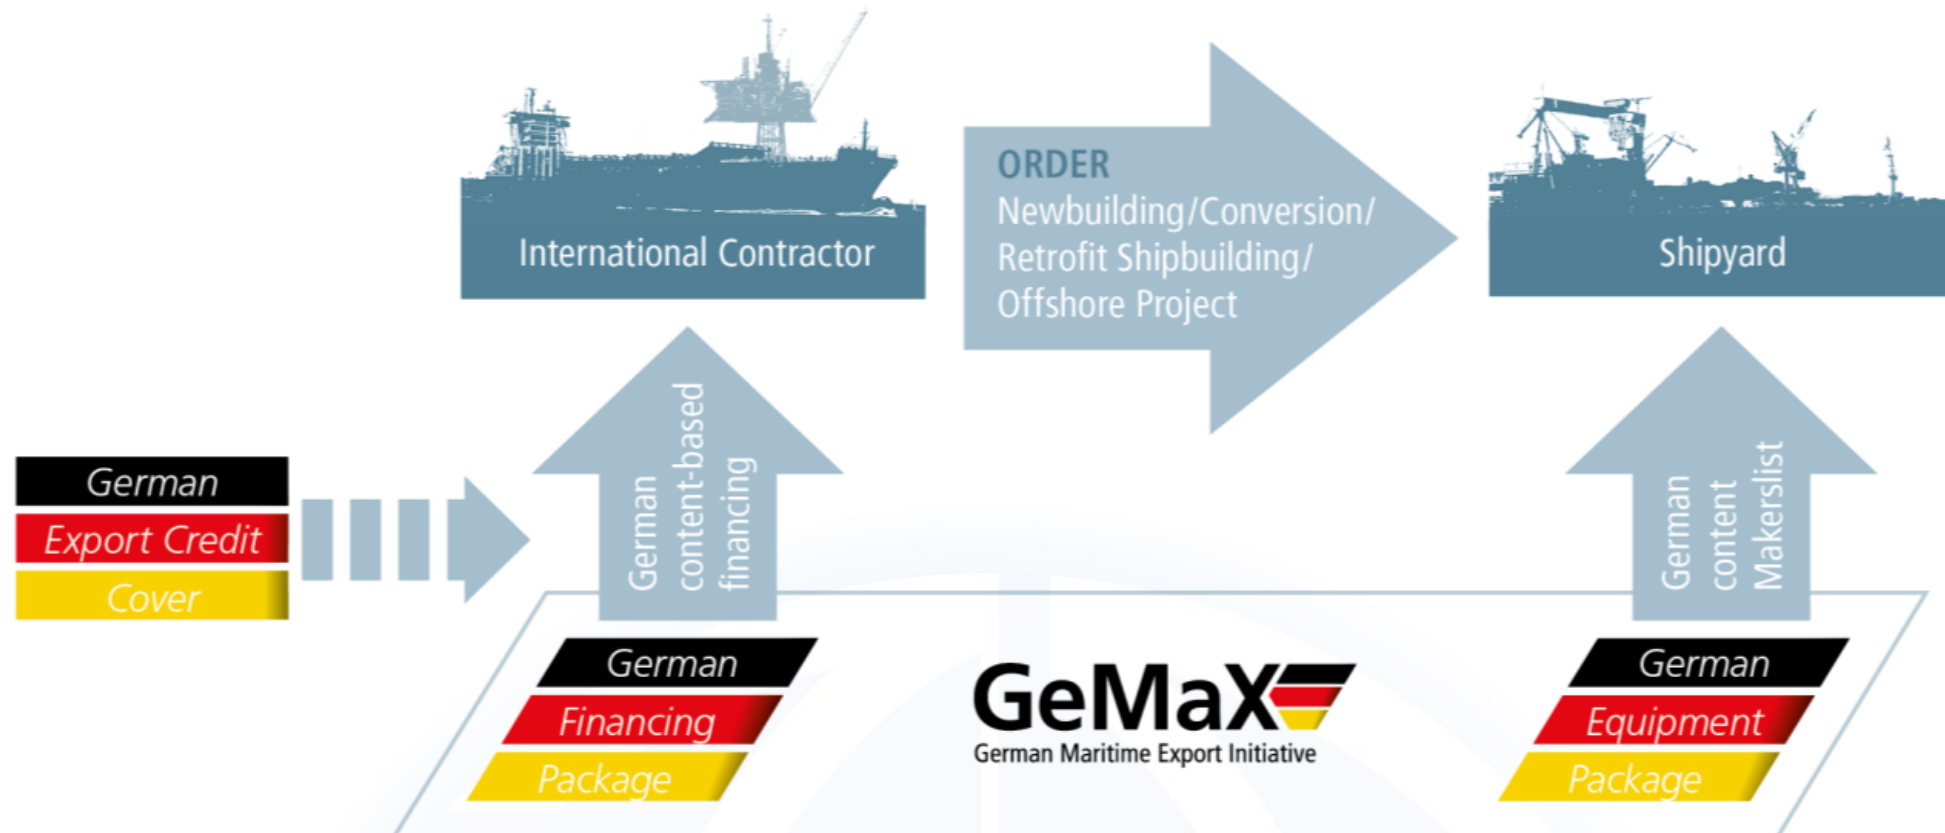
International Contractor

ORDER
Newbuilding/Conversion/
Retrofit Shipbuilding/
Offshore Project

Shipyard

German
Export Credit
Cover

German
content-based
financing

German
content
Makerslist

German
Financing
Package

GeMaX
German Maritime Export Initiative

German
Equipment
Package